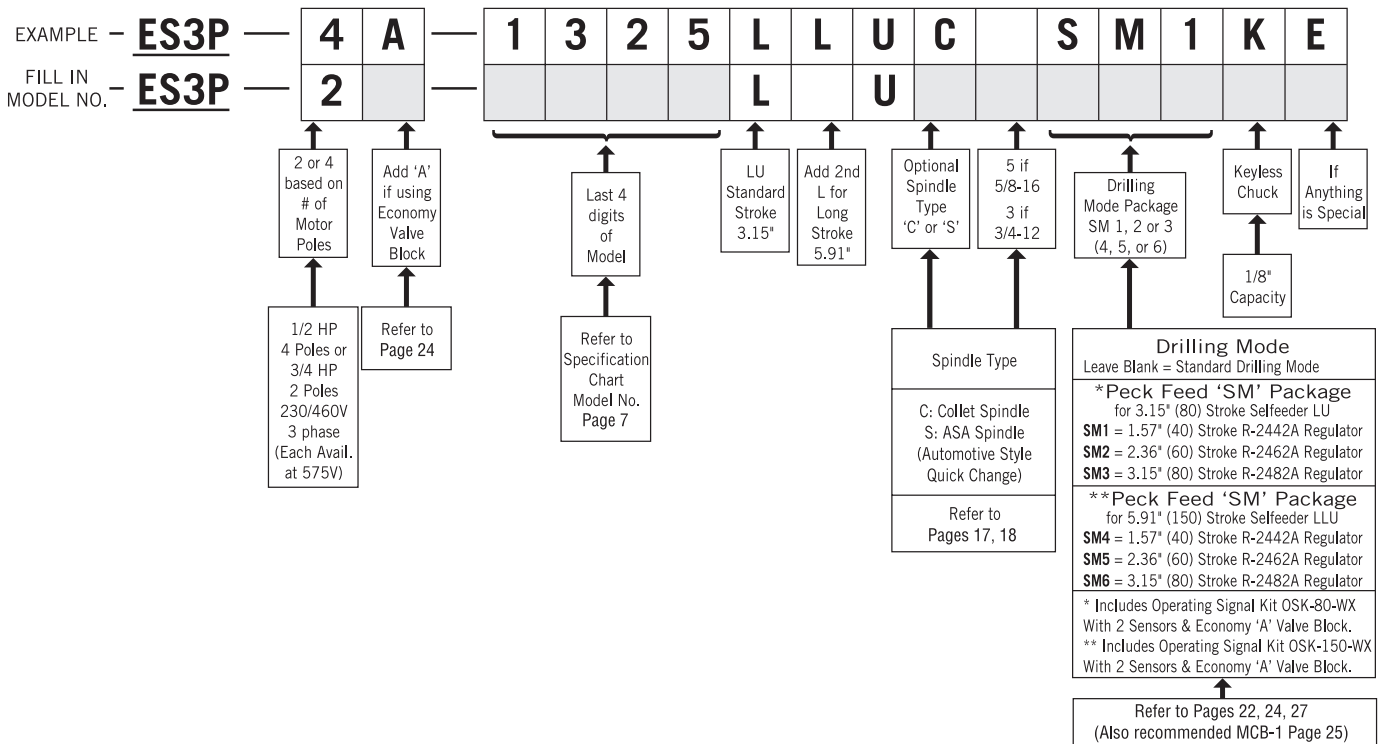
EXAMPLE – ES3P — 4 A — 1 3 2 5 L L U C S M 1 K E

FILL IN MODEL NO. – ES3P — 2 L U

2 or 4 based on # of Motor Poles

Add 'A' if using Economy Valve Block

Last 4 digits of Model

LU Standard Stroke 3.15"

Add 2nd L for Long Stroke 5.91"

Optional Spindle Type 'C' or 'S'

5 if 5/8-16
3 if 3/4-12

Drilling Mode Package SM 1, 2 or 3 (4, 5, or 6)

Keyless Chuck

If Anything is Special

1/8" Capacity

1/2 HP 4 Poles or 3/4 HP 2 Poles 230/460V 3 phase (Each Avail. at 575V)

Refer to Page 24

Refer to Specification Chart Model No. Page 7

Spindle Type

C: Collet Spindle
S: ASA Spindle (Automotive Style Quick Change)

Refer to Pages 17, 18

Drilling Mode
Leave Blank = Standard Drilling Mode

*Peck Feed 'SM' Package
for 3.15" (80) Stroke Selfeeder LU
SM1 = 1.57" (40) Stroke R-2442A Regulator
SM2 = 2.36" (60) Stroke R-2462A Regulator
SM3 = 3.15" (80) Stroke R-2482A Regulator

**Peck Feed 'SM' Package
for 5.91" (150) Stroke Selfeeder LLU
SM4 = 1.57" (40) Stroke R-2442A Regulator
SM5 = 2.36" (60) Stroke R-2462A Regulator
SM6 = 3.15" (80) Stroke R-2482A Regulator

* Includes Operating Signal Kit OSK-80-WX With 2 Sensors & Economy 'A' Valve Block.
** Includes Operating Signal Kit OSK-150-WX With 2 Sensors & Economy 'A' Valve Block.

Refer to Pages 22, 24, 27
(Also recommended MCB-1 Page 25)